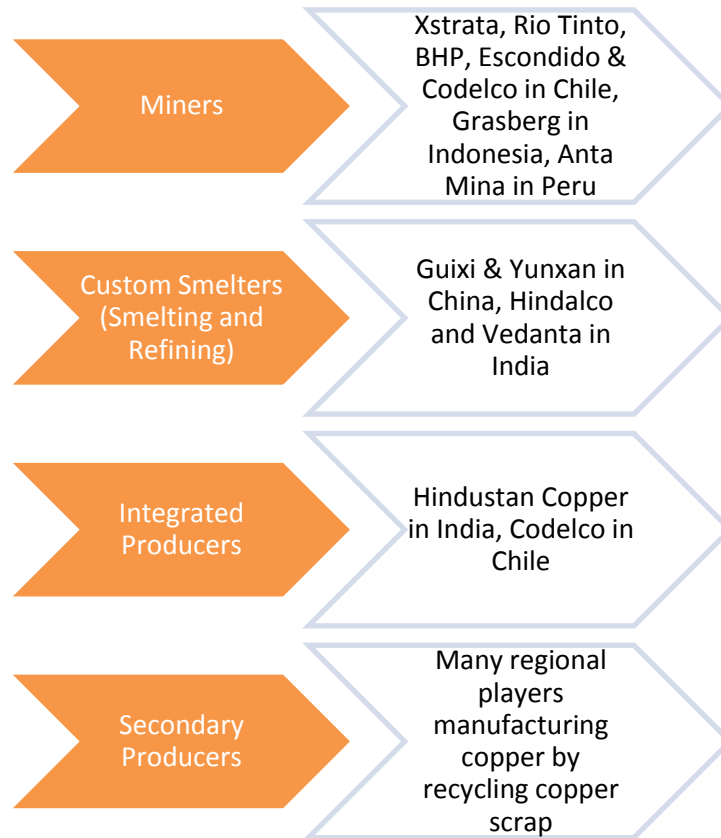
Miners

Xstrata, Rio Tinto, BHP, Escondido & Codelco in Chile, Grasberg in Indonesia, Anta Mina in Peru

Custom Smelters (Smelting and Refining)

Guixi & Yunxan in China, Hindalco and Vedanta in India

Integrated Producers

Hindustan Copper in India, Codelco in Chile

Secondary Producers

Many regional players manufacturing copper by recycling copper scrap